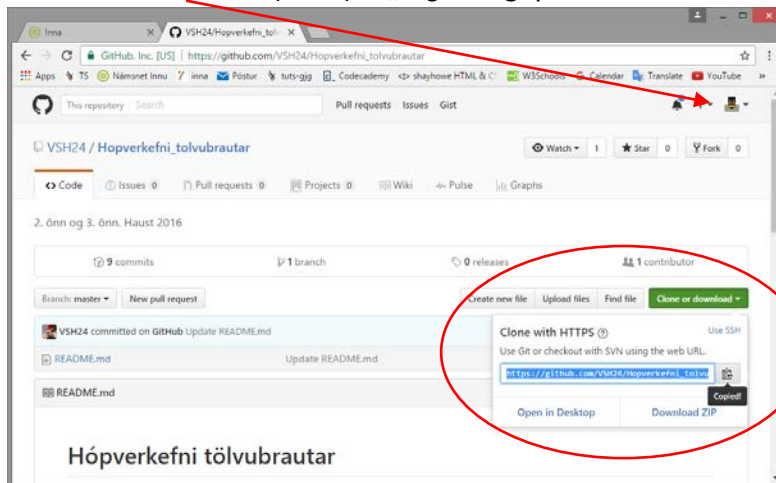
Inna
VSH24/Hopverkefni_tolv
GitHub, Inc. [US] | https://github.com/VSH24/Hopverkefni_tolvubrautar
Apps TS Námsnet Innu inna Póstur tuts-gjg Codecademy shayhowe HTML & C W3Schools Calendar Translate YouTube
This repository Search Pull requests Issues Gist
VSH24 / Hopverkefni_tolvubrautar
Watch 1 Star 0 Fork 0
Code Issues 0 Pull requests 0 Projects 0 Wiki Pulse Graphs
2. önn og 3. önn. Haust 2016
9 commits 1 branch 0 releases 1 contributor
Branch: master New pull request
Create new file Upload files Find file Clone or download
VSH24 committed on GitHub Update README.md
README.md Update README.md
README.md
Clone with HTTPS Use SSH
Use Git or checkout with SVN using the web URL.
https://github.com/VSH24/Hopverkefni_tolvu
Copied!
Open in Desktop Download ZIP
Hópverkefni tölvubrautar